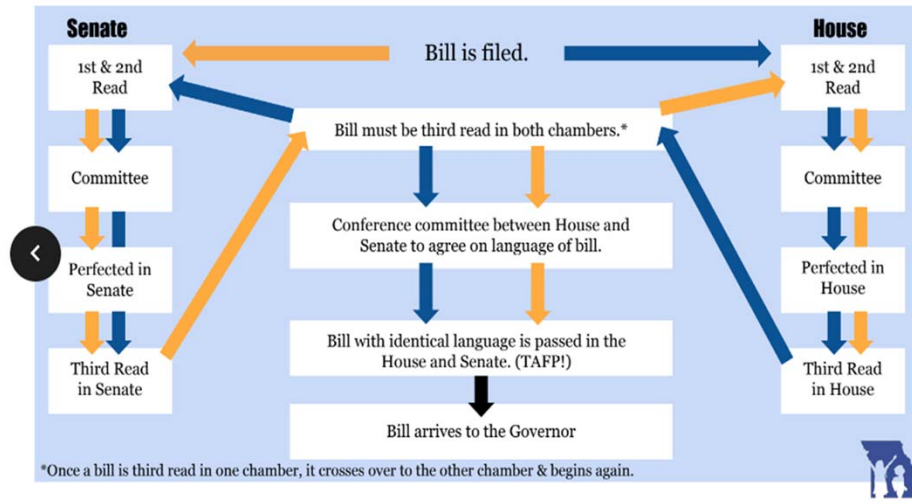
Senate

House

Bill is filed.

1st & 2nd Read

1st & 2nd Read

Bill must be third read in both chambers.*

Committee

Committee

Conference committee between House and Senate to agree on language of bill.

Perfected in Senate

Perfected in House

Bill with identical language is passed in the House and Senate. (TAFP!)

Third Read in Senate

Third Read in House

Bill arrives to the Governor

*Once a bill is third read in one chamber, it crosses over to the other chamber & begins again.